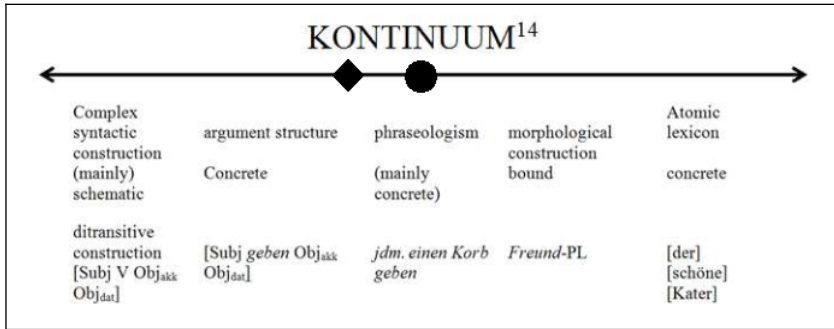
KONTINUUM$^{14}$

| Complex syntactic construction | argument structure | phraseologism | morphological construction | Atomic lexicon |
|---|---|---|---|---|
| (mainly) schematic | Concrete | (mainly concrete) | bound | concrete |
| ditransitive construction [Subj V Obj$_{akk}$ Obj$_{dat}$] | [Subj *geben* Obj$_{akk}$ Obj$_{dat}$] | *jdm. einen Korb geben* | *Freund*-PL | [der] [schöne] [Kater] |